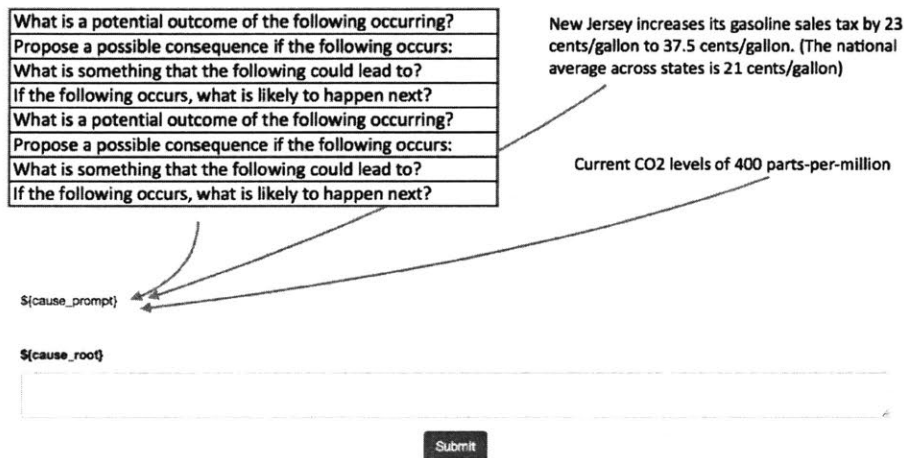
| What is a potential outcome of the following occurring? |
|---|
| Propose a possible consequence if the following occurs: |
| What is something that the following could lead to? |
| If the following occurs, what is likely to happen next? |
| What is a potential outcome of the following occurring? |
| Propose a possible consequence if the following occurs: |
| What is something that the following could lead to? |
| If the following occurs, what is likely to happen next? |

New Jersey increases its gasoline sales tax by 23 cents/gallon to 37.5 cents/gallon. (The national average across states is 21 cents/gallon)

Current CO2 levels of 400 parts-per-million

${cause_prompt}

${cause_root}

Submit